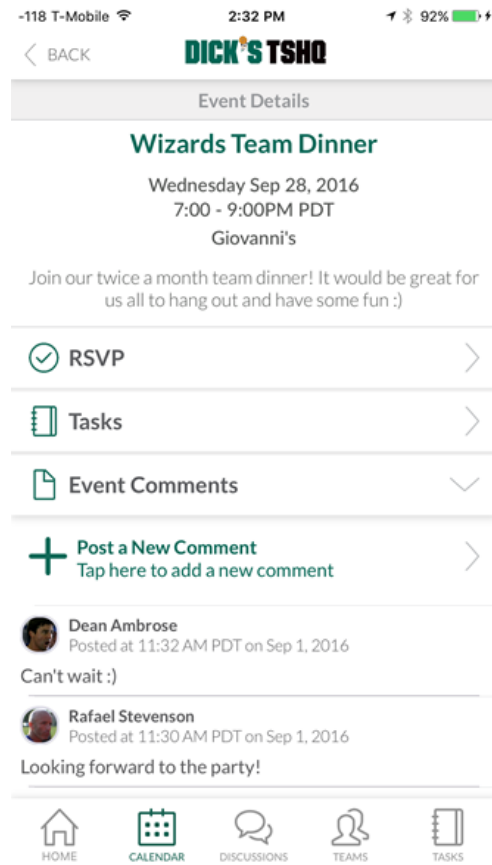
-118 T-Mobile 2:32 PM 92%

BACK DICK'S TSHQ

Event Details

Wizards Team Dinner

Wednesday Sep 28, 2016
7:00 - 9:00PM PDT
Giovanni's

Join our twice a month team dinner! It would be great for us all to hang out and have some fun :)

RSVP

Tasks

Event Comments

Post a New Comment
Tap here to add a new comment

Dean Ambrose
Posted at 11:32 AM PDT on Sep 1, 2016

Can't wait :)

Rafael Stevenson
Posted at 11:30 AM PDT on Sep 1, 2016

Looking forward to the party!

HOME CALENDAR DISCUSSIONS TEAMS TASKS